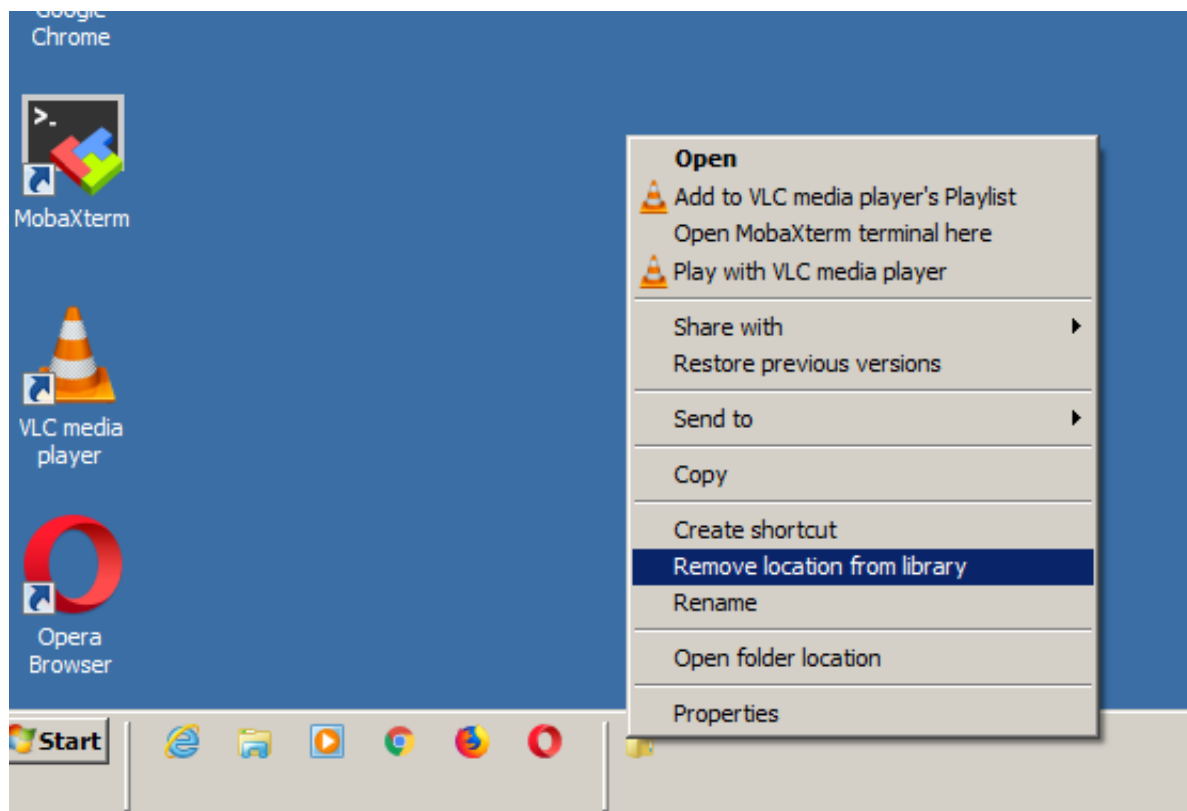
Google Chrome

MobaXterm

VLC media player

Opera Browser

Open
Add to VLC media player's Playlist
Open MobaXterm terminal here
Play with VLC media player
Share with
Restore previous versions
Send to
Copy
Create shortcut
Remove location from library
Rename
Open folder location
Properties

Start